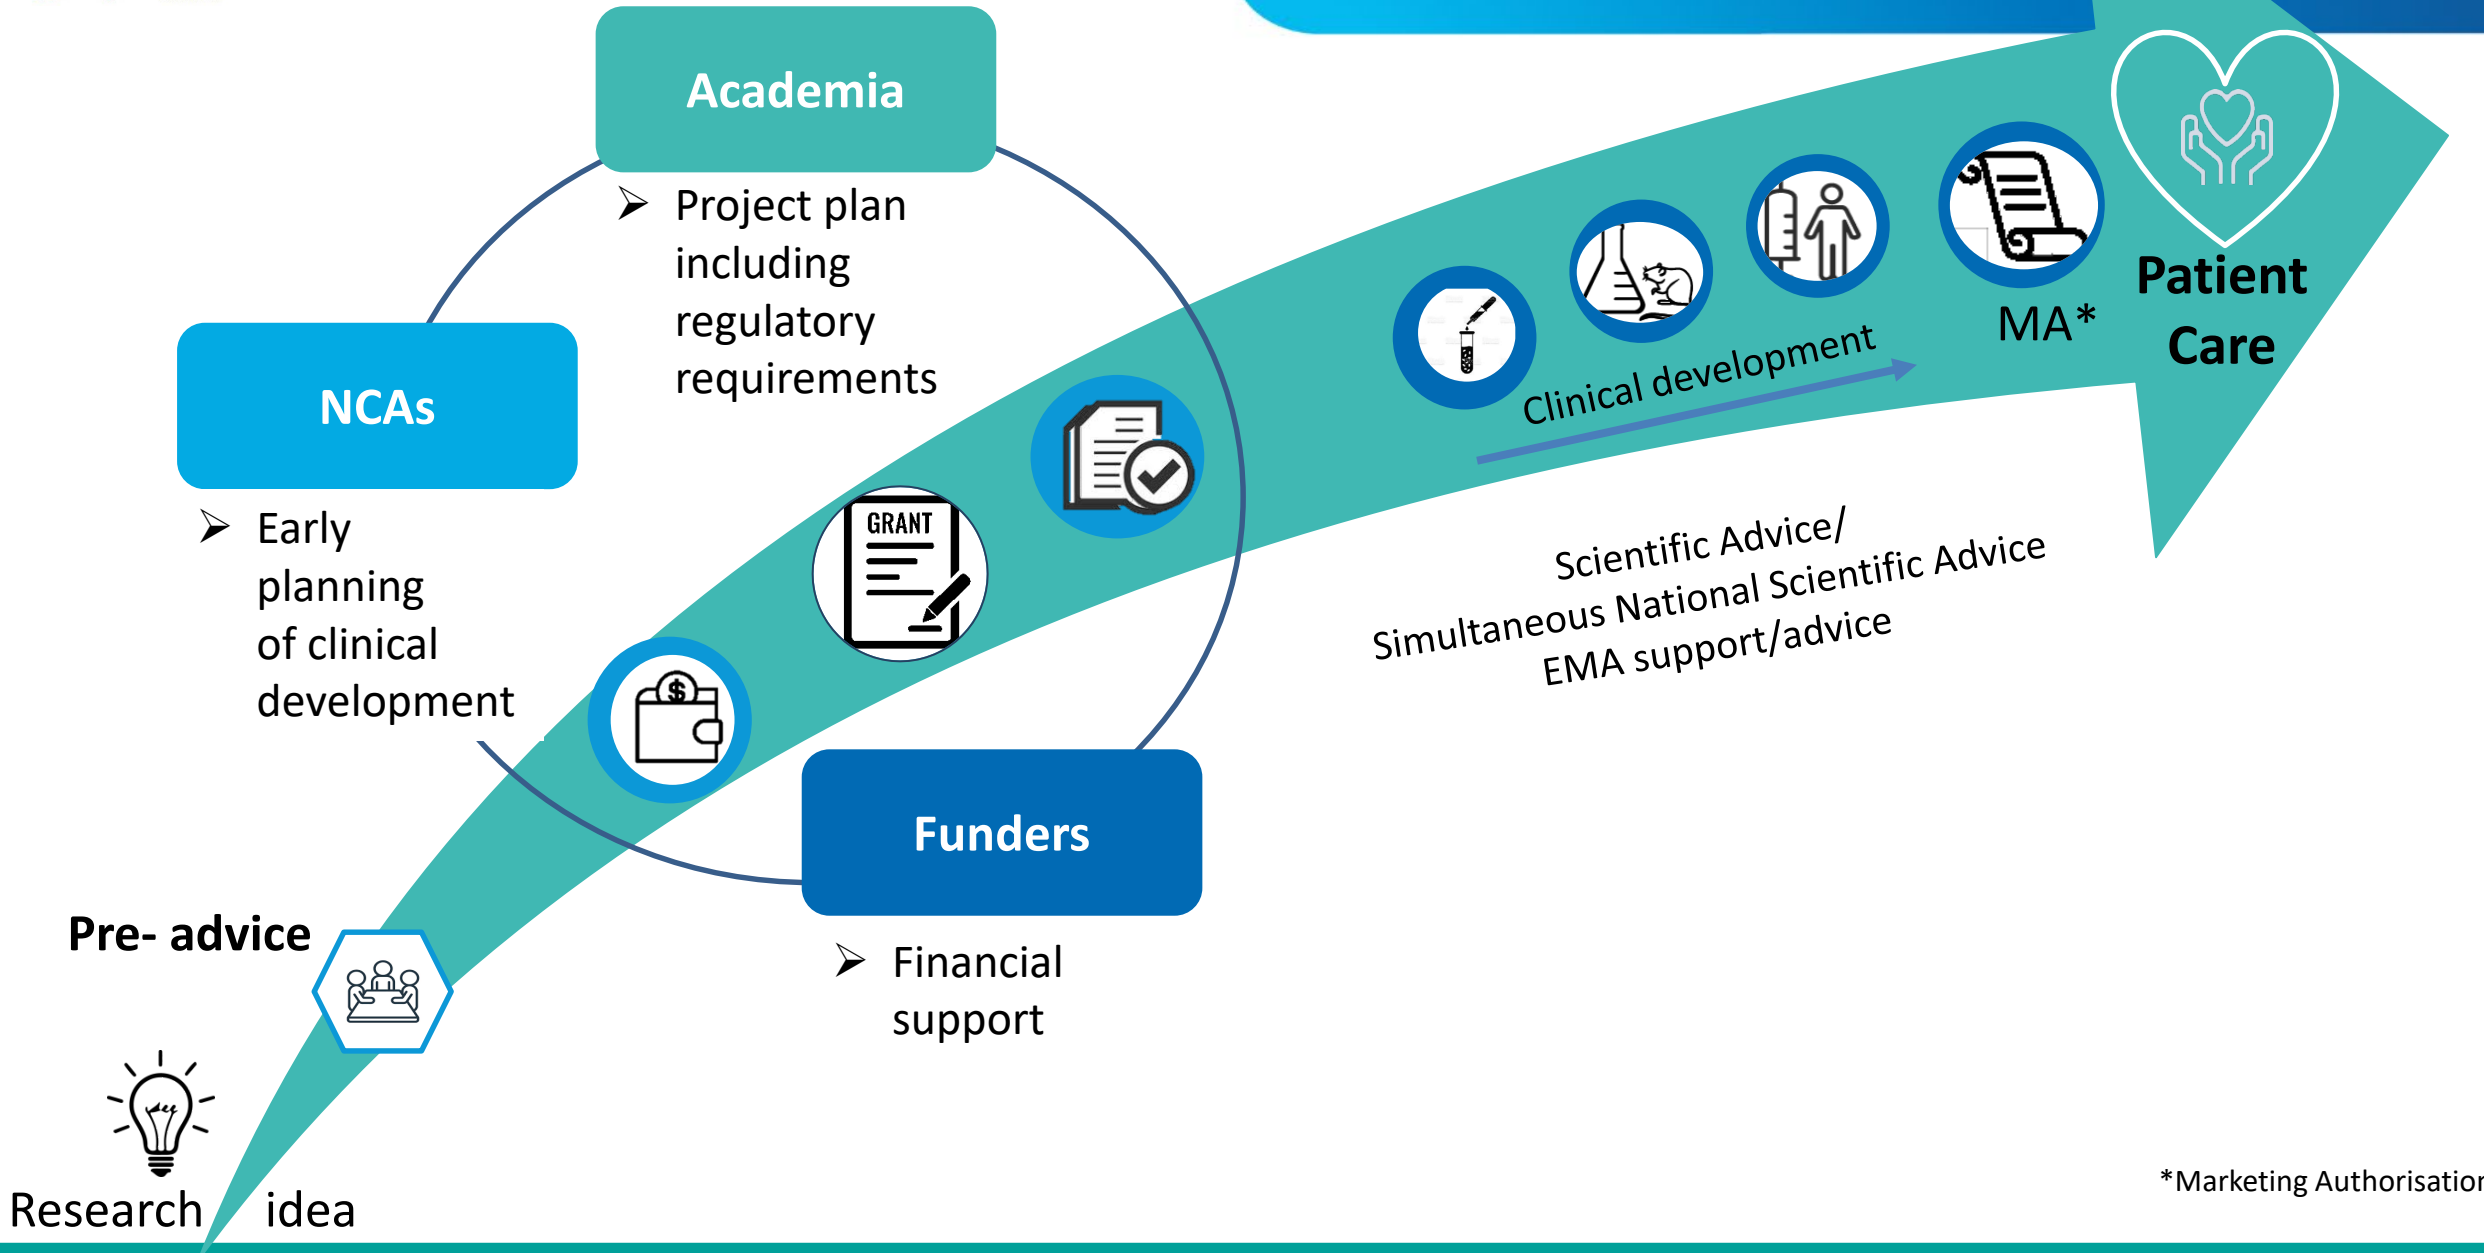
Academia

➢ Project plan including regulatory requirements

NCAs

➢ Early planning of clinical development

GRANT

Clinical development

MA*

Patient Care

Scientific Advice/
Simultaneous National Scientific Advice
EMA support/advice

Funders

➢ Financial support

Pre- advice

Research idea

*Marketing Authorisatio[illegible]